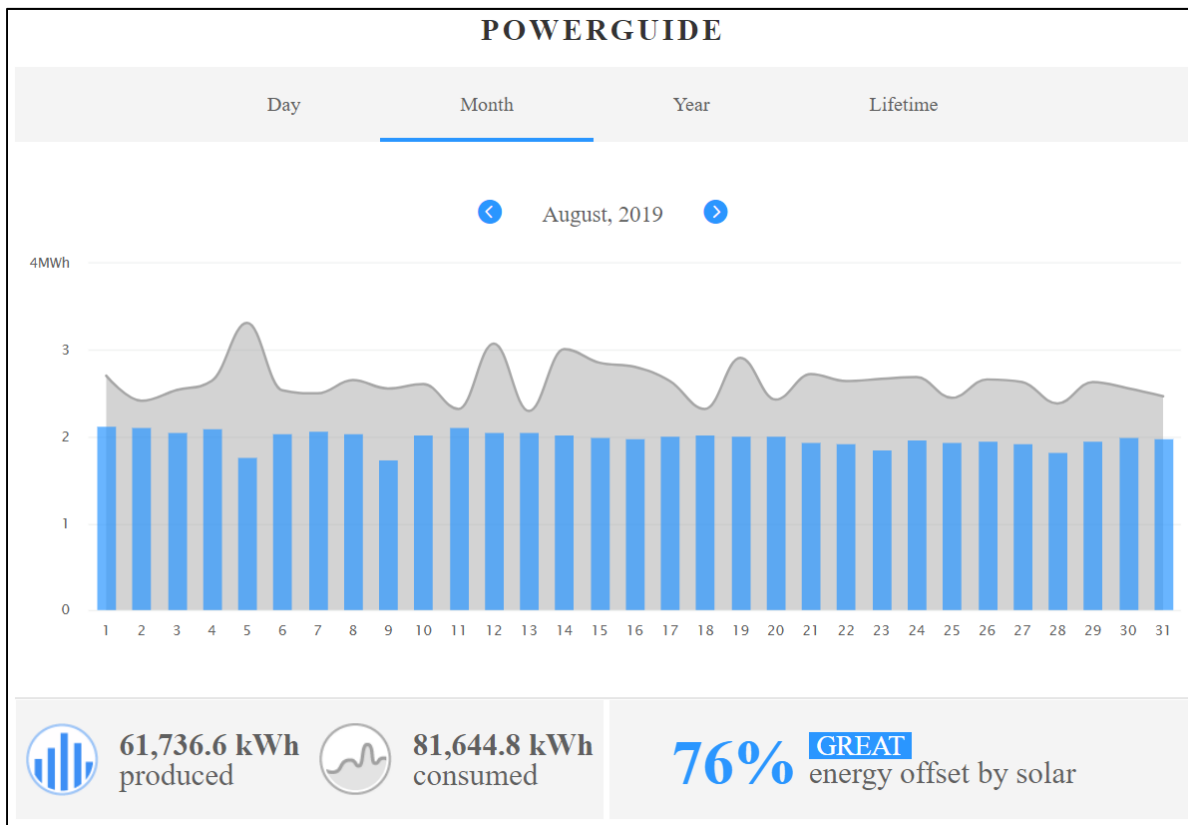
POWERGUIDE

Day Month Year Lifetime

August, 2019

4MWh
3
2
1
0

1 2 3 4 5 6 7 8 9 10 11 12 13 14 15 16 17 18 19 20 21 22 23 24 25 26 27 28 29 30 31

61,736.6 kWh produced

81,644.8 kWh consumed

76% GREAT energy offset by solar